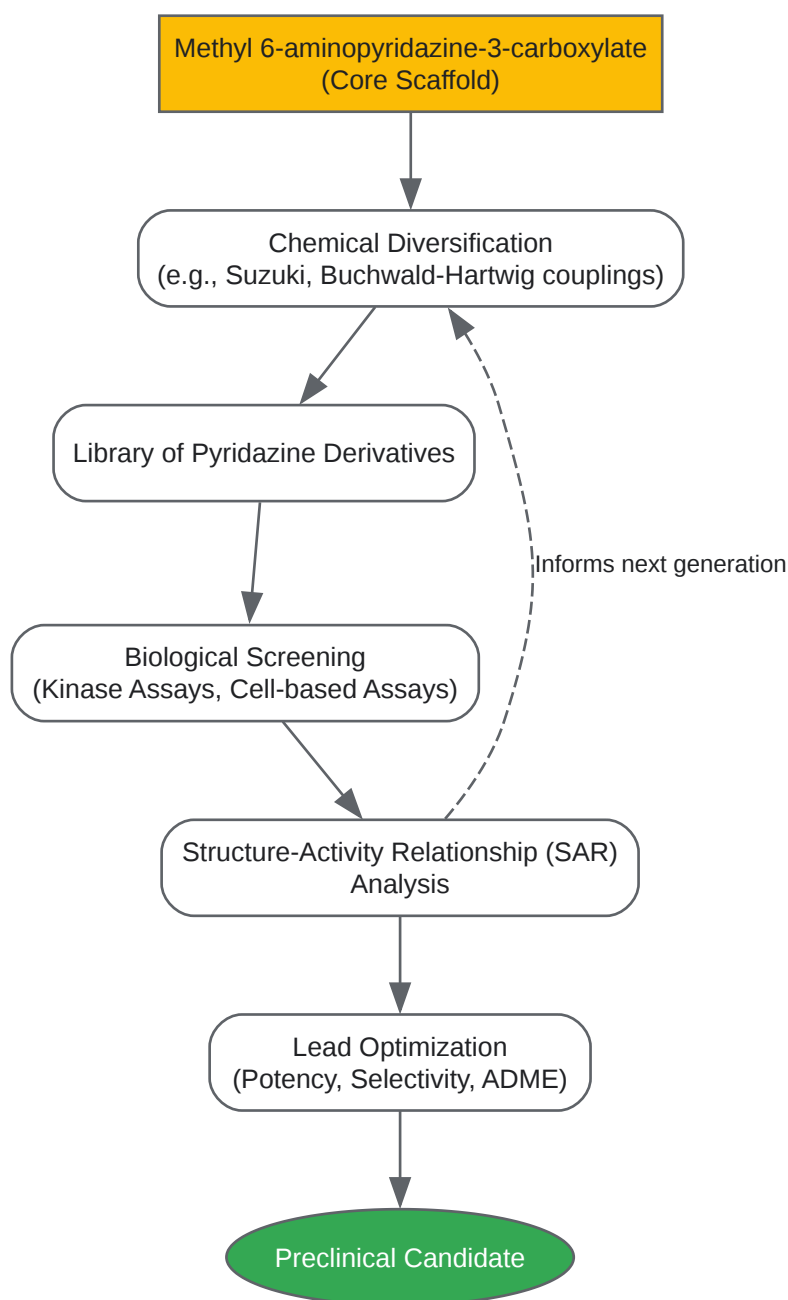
Methyl 6-aminopyridazine-3-carboxylate
(Core Scaffold)

Chemical Diversification
(e.g., Suzuki, Buchwald-Hartwig couplings)

Library of Pyridazine Derivatives

Informs next generation

Biological Screening
(Kinase Assays, Cell-based Assays)

Structure-Activity Relationship (SAR)
Analysis

Lead Optimization
(Potency, Selectivity, ADME)

Preclinical Candidate